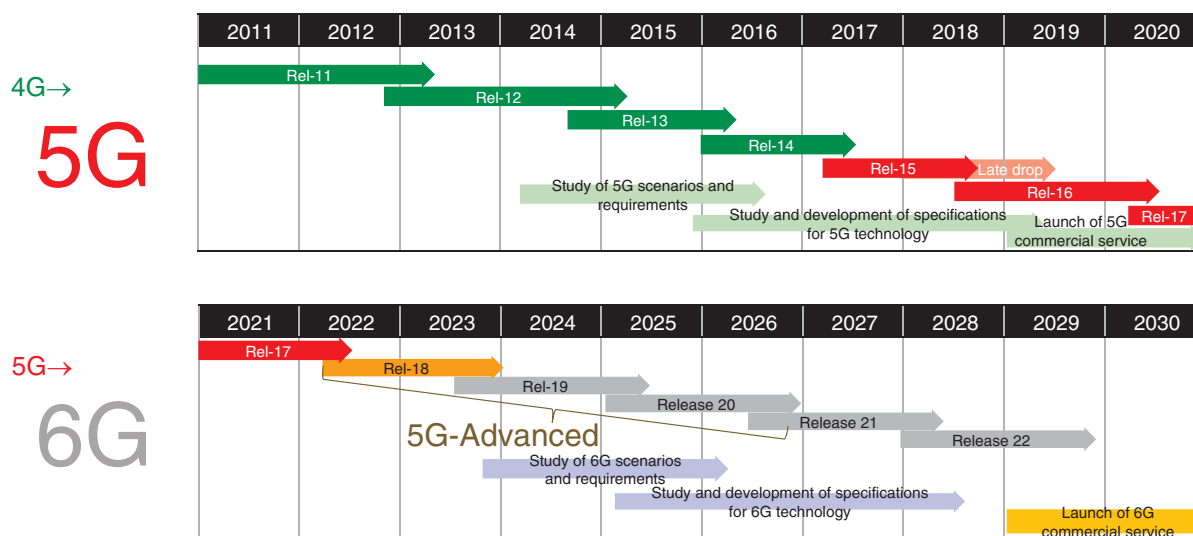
| 2011 | 2012 | 2013 | 2014 | 2015 | 2016 | 2017 | 2018 | 2019 | 2020 |
|---|---|---|---|---|---|---|---|---|---|

4G→
5G

Rel-11
Rel-12
Rel-13
Rel-14
Rel-15
Late drop
Rel-16
Rel-17
Study of 5G scenarios and requirements
Study and development of specifications for 5G technology
Launch of 5G commercial service

| 2021 | 2022 | 2023 | 2024 | 2025 | 2026 | 2027 | 2028 | 2029 | 2030 |
|---|---|---|---|---|---|---|---|---|---|

5G→
6G

Rel-17
Rel-18
Rel-19
Release 20
Release 21
Release 22
5G-Advanced
Study of 6G scenarios and requirements
Study and development of specifications for 6G technology
Launch of 6G commercial service